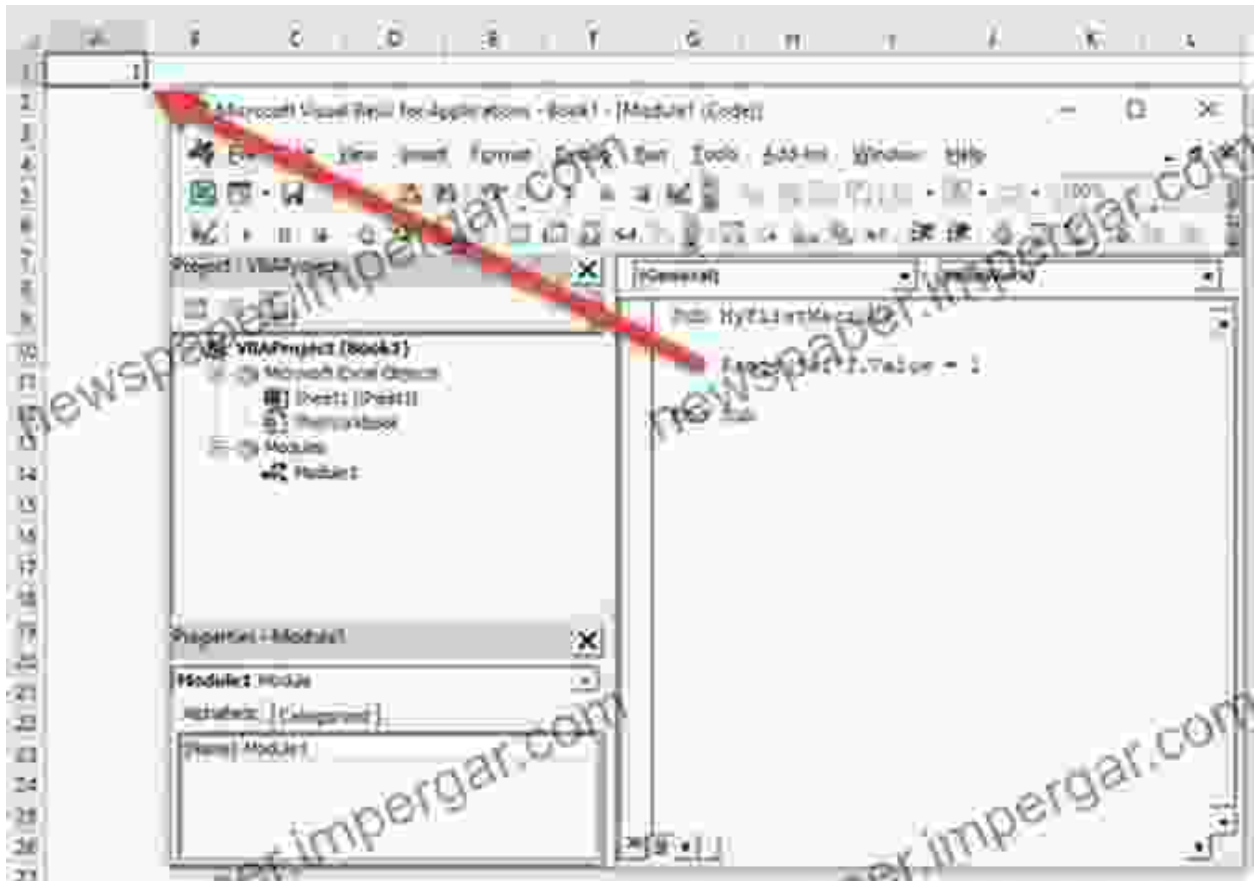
A B C D E F G H I J K L
1 1
2 Microsoft Visual Basic for Applications - Book1 - [Module1 (Code)]
File Edit View Insert Format Debug Run Tools Add-Ins Window Help
100%
Project - VBAProject
VBAProject (Book1)
Microsoft Excel Objects
Sheet1 (Sheet1)
ThisWorkbook
Modules
Module1
(General)
MyFirstMacro
Sub MyFirstMacro()
Range("A1").Value = 1
End Sub
Properties - Module1
Module1 Module
Alphabetic Categorized
(Name) Module1
newspaper.impergar.com
newspaper.impergar.com
newspaper.impergar.com
newspaper.impergar.com
3 4 5 6 7 8 9 10 11 12 13 14 15 16 17 18 19 20 21 22 23 24 25 26 27